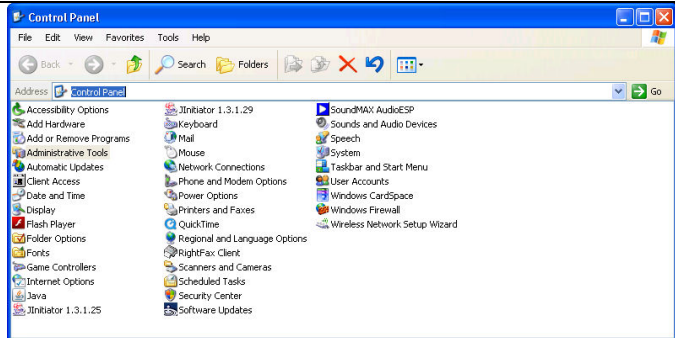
Control Panel

File Edit View Favorites Tools Help

Back Search Folders

Address Control Panel Go

Accessibility Options
Add Hardware
Add or Remove Programs
Administrative Tools
Automatic Updates
Client Access
Date and Time
Display
Flash Player
Folder Options
Fonts
Game Controllers
Internet Options
Java
JInitiator 1.3.1.25

JInitiator 1.3.1.29
Keyboard
Mail
Mouse
Network Connections
Phone and Modem Options
Power Options
Printers and Faxes
QuickTime
Regional and Language Options
RightFax Client
Scanners and Cameras
Scheduled Tasks
Security Center
Software Updates

SoundMAX AudioESP
Sounds and Audio Devices
Speech
System
Taskbar and Start Menu
User Accounts
Windows CardSpace
Windows Firewall
Wireless Network Setup Wizard